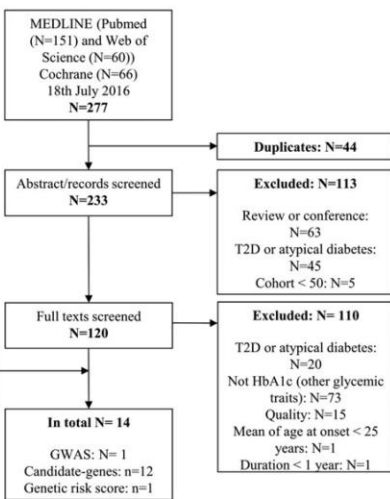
MEDLINE (Pubmed (N=151) and Web of Science (N=60)) Cochrane (N=66) 18th July 2016
N=277

Duplicates: N=44

Abstract/records screened
N=233

Excluded: N=113

Review or conference: N=63
T2D or atypical diabetes: N=45
Cohort < 50: N=5

Full texts screened
N=120

Excluded: N= 110

T2D or atypical diabetes: N=20
Not HbA1c (other glycemic traits): N=73
Quality: N=15
Mean of age at onset < 25 years: N=1
Duration < 1 year: N=1

In total N= 14

GWAS: N= 1
Candidate-genes: n=12
Genetic risk score: n=1